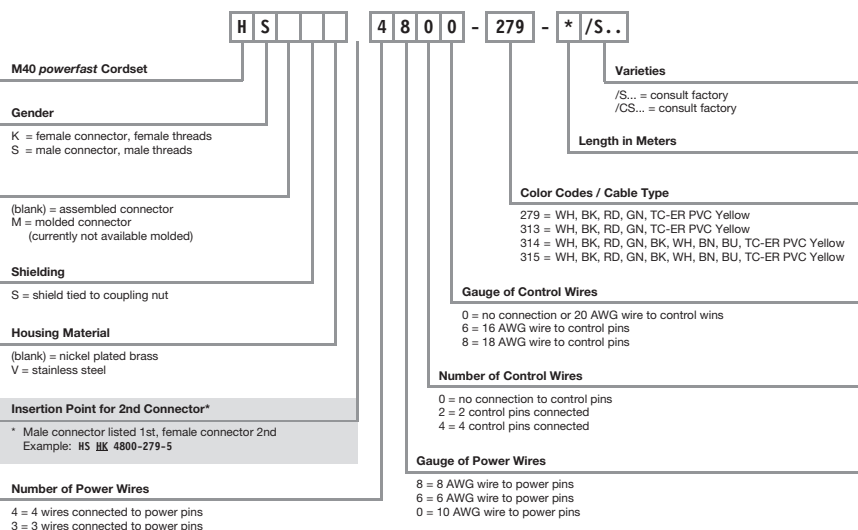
H S [ ] [ ] [ ] 4 8 0 0 - 279 - * /S..

M40 *powerfast* Cordset

Gender

K = female connector, female threads
S = male connector, male threads

(blank) = assembled connector
M = molded connector
(currently not available molded)

Shielding

S = shield tied to coupling nut

Housing Material

(blank) = nickel plated brass
V = stainless steel

Insertion Point for 2nd Connector*

* Male connector listed 1st, female connector 2nd
Example: HS HK 4800-279-5

Number of Power Wires

4 = 4 wires connected to power pins
3 = 3 wires connected to power pins

Varieties

/S... = consult factory
/CS... = consult factory

Length in Meters

Color Codes / Cable Type

279 = WH, BK, RD, GN, TC-ER PVC Yellow
313 = WH, BK, RD, GN, TC-ER PVC Yellow
314 = WH, BK, RD, GN, BK, WH, BN, BU, TC-ER PVC Yellow
315 = WH, BK, RD, GN, BK, WH, BN, BU, TC-ER PVC Yellow

Gauge of Control Wires

0 = no connection or 20 AWG wire to control wins
6 = 16 AWG wire to control pins
8 = 18 AWG wire to control pins

Number of Control Wires

0 = no connection to control pins
2 = 2 control pins connected
4 = 4 control pins connected

Gauge of Power Wires

8 = 8 AWG wire to power pins
6 = 6 AWG wire to power pins
0 = 10 AWG wire to power pins